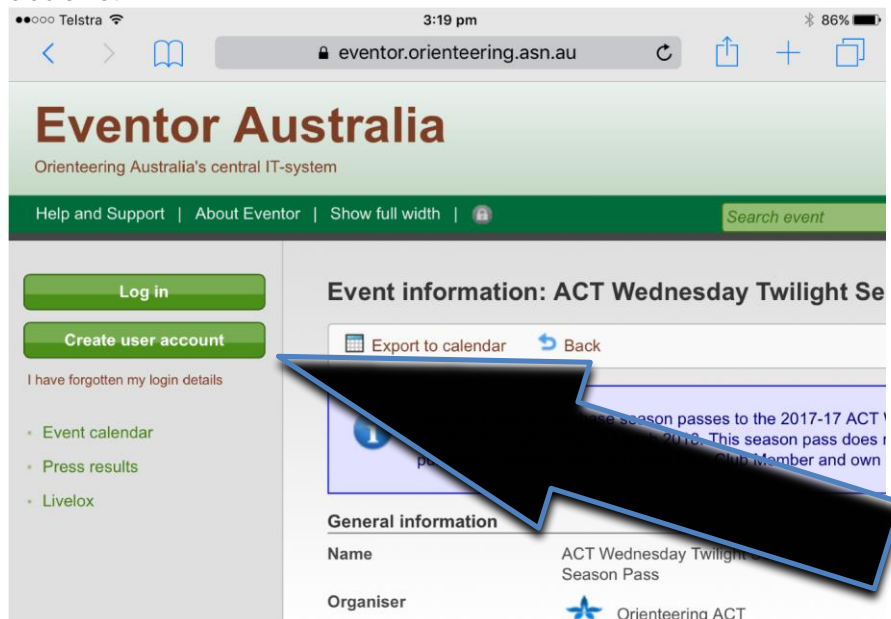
●●○○○ Telstra
3:19 pm
86%

eventor.orienteering.asn.au

Eventor Australia
Orienteering Australia's central IT-system

Help and Support | About Eventor | Show full width |
Search event

Log in
Create user account
I have forgotten my login details

Event calendar
Press results
Livelox

Event information: ACT Wednesday Twilight Se

Export to calendar
Back

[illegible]ase season passes to the 2017-17 ACT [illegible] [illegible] 2018. This season pass does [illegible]
pa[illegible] Club Member and own

General information
Name
ACT Wednesday Twilight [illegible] Season Pass
Organiser
Orienteering ACT